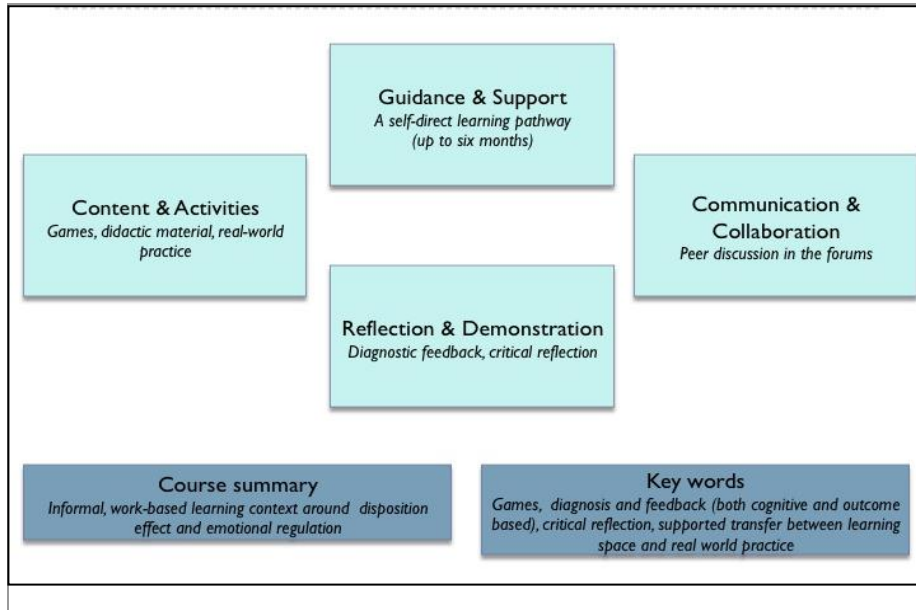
Guidance & Support
A self-direct learning pathway (up to six months)

Content & Activities
Games, didactic material, real-world practice

Communication & Collaboration
Peer discussion in the forums

Reflection & Demonstration
Diagnostic feedback, critical reflection

Course summary
Informal, work-based learning context around disposition effect and emotional regulation

Key words
Games, diagnosis and feedback (both cognitive and outcome based), critical reflection, supported transfer between learning space and real world practice